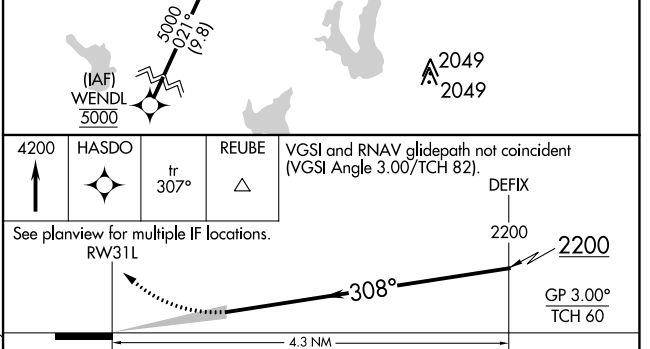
5000
021°
(9.8)

(IAF)
WENDL
5000

2049
2049

4200

HASDO

tr
307°

REUBE

VGSI and RNAV glidepath not coincident (VGSI Angle 3.00/TCH 82).

DEFIX

See planview for multiple IF locations.

RW31L

2200

2200

308°

GP 3.00°
TCH 60

4.3 NM